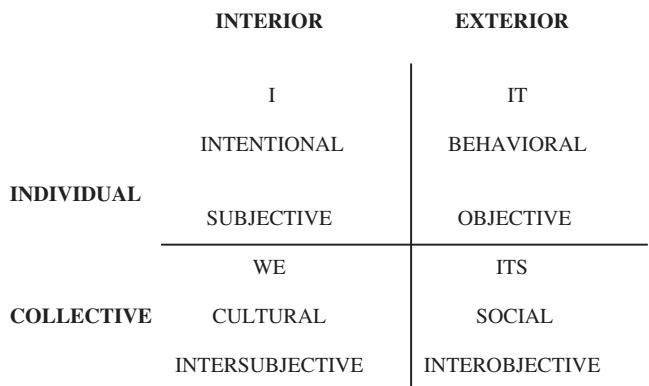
|  | INTERIOR | EXTERIOR |
|---|---|---|
| INDIVIDUAL | I<br>INTENTIONAL<br>SUBJECTIVE | IT<br>BEHAVIORAL<br>OBJECTIVE |
| COLLECTIVE | WE<br>CULTURAL<br>INTERSUBJECTIVE | ITS<br>SOCIAL<br>INTEROBJECTIVE |